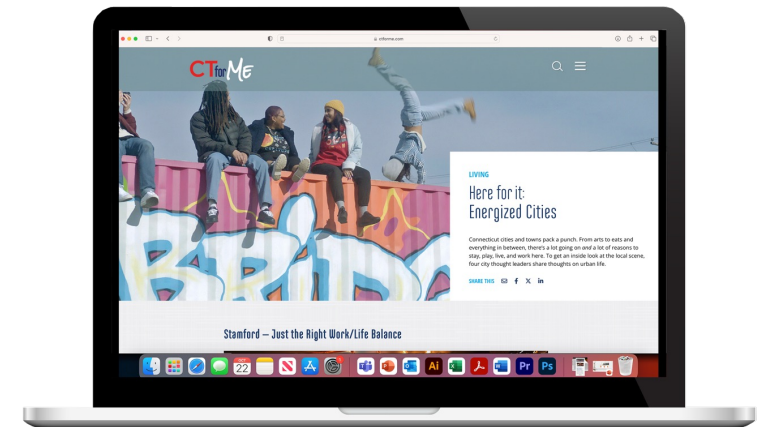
ctforme.com

CT for ME

LIVING

Here for it: Energized Cities

Connecticut cities and towns pack a punch. From arts to eats and everything in between, there's a lot going on and a lot of reasons to stay, play, live, and work here. To get an inside look at the local scene, four city thought leaders share thoughts on urban life.

SHARE THIS

Stamford — Just the Right Work/Life Balance

OCT 22